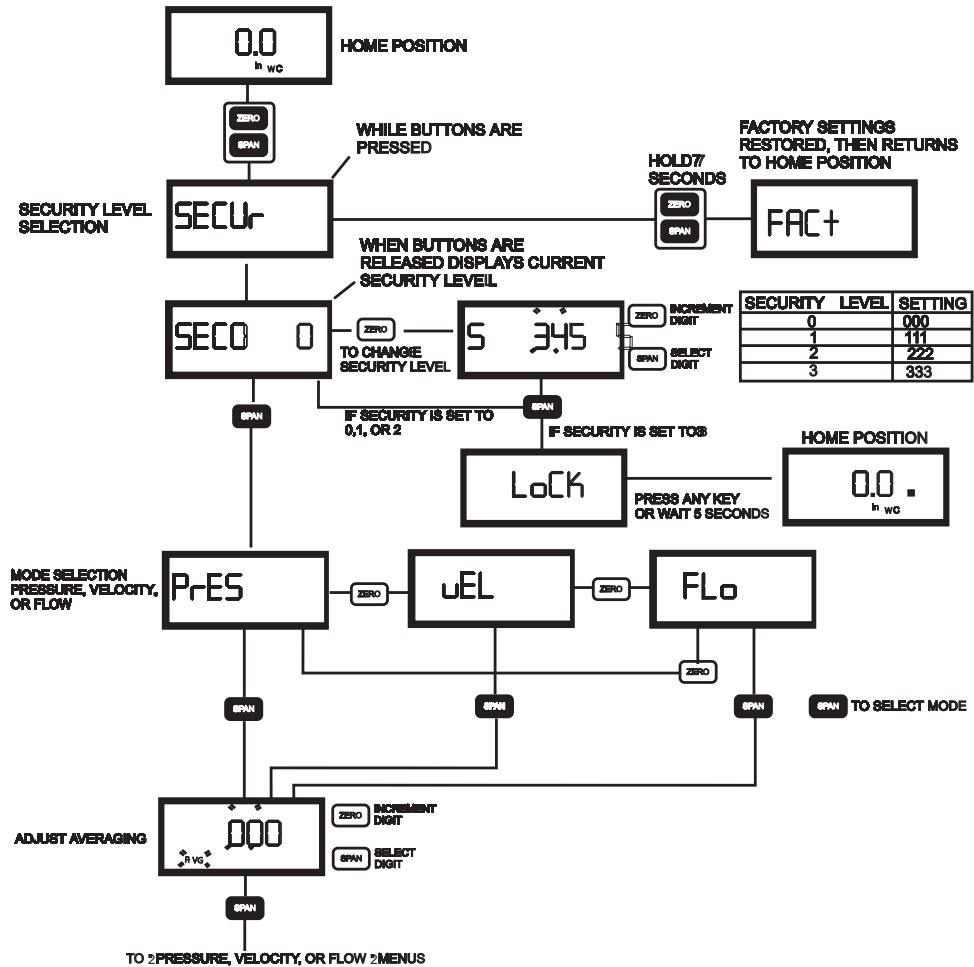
0.0
In WC

HOME POSITION

ZERO
SPAN

WHILE BUTTONS ARE PRESSED

SECURITY LEVEL SELECTION

SECUr

HOLD7/ SECONDS

ZERO
SPAN

FACTORY SETTINGS RESTORED, THEN RETURNS TO HOME POSITION

FACt

WHEN BUTTONS ARE RELEASED DISPLAYS CURRENT SECURITY LEVEIL

SEC0 0

ZERO

TO CHANGIE SECURITY LEVEL

S 345

ZERO INCREMENT DIGIT

SPAN SELECT DIGIT

| SECURITY LEVEL | SETTING |
|---|---|
| 0 | 000 |
| 1 | 111 |
| 2 | 222 |
| 3 | 333 |

SPAN

IF SECURITY IS SET TO 0,1, OR 2

SPAN

IF SECURITY IS SET TOS

HOME POSITION

LoCK

PRESS ANY KEY OR WAIT 5 SECONDS

0.0 .
In WC

MODE SELECTION PRESSURE, VELOCITY, OR FLOW

PrES

ZERO

uEL

ZERO

FLo

ZERO

SPAN

SPAN

SPAN

SPAN TO SELECT MODE

ADJUST AVERAGING

000
AVG

ZERO INCREMENT DIGIT

SPAN SELECT DIGIT

SPAN

TO 2PRESSURE, VELOCITY, OR FLOW 2MENUS